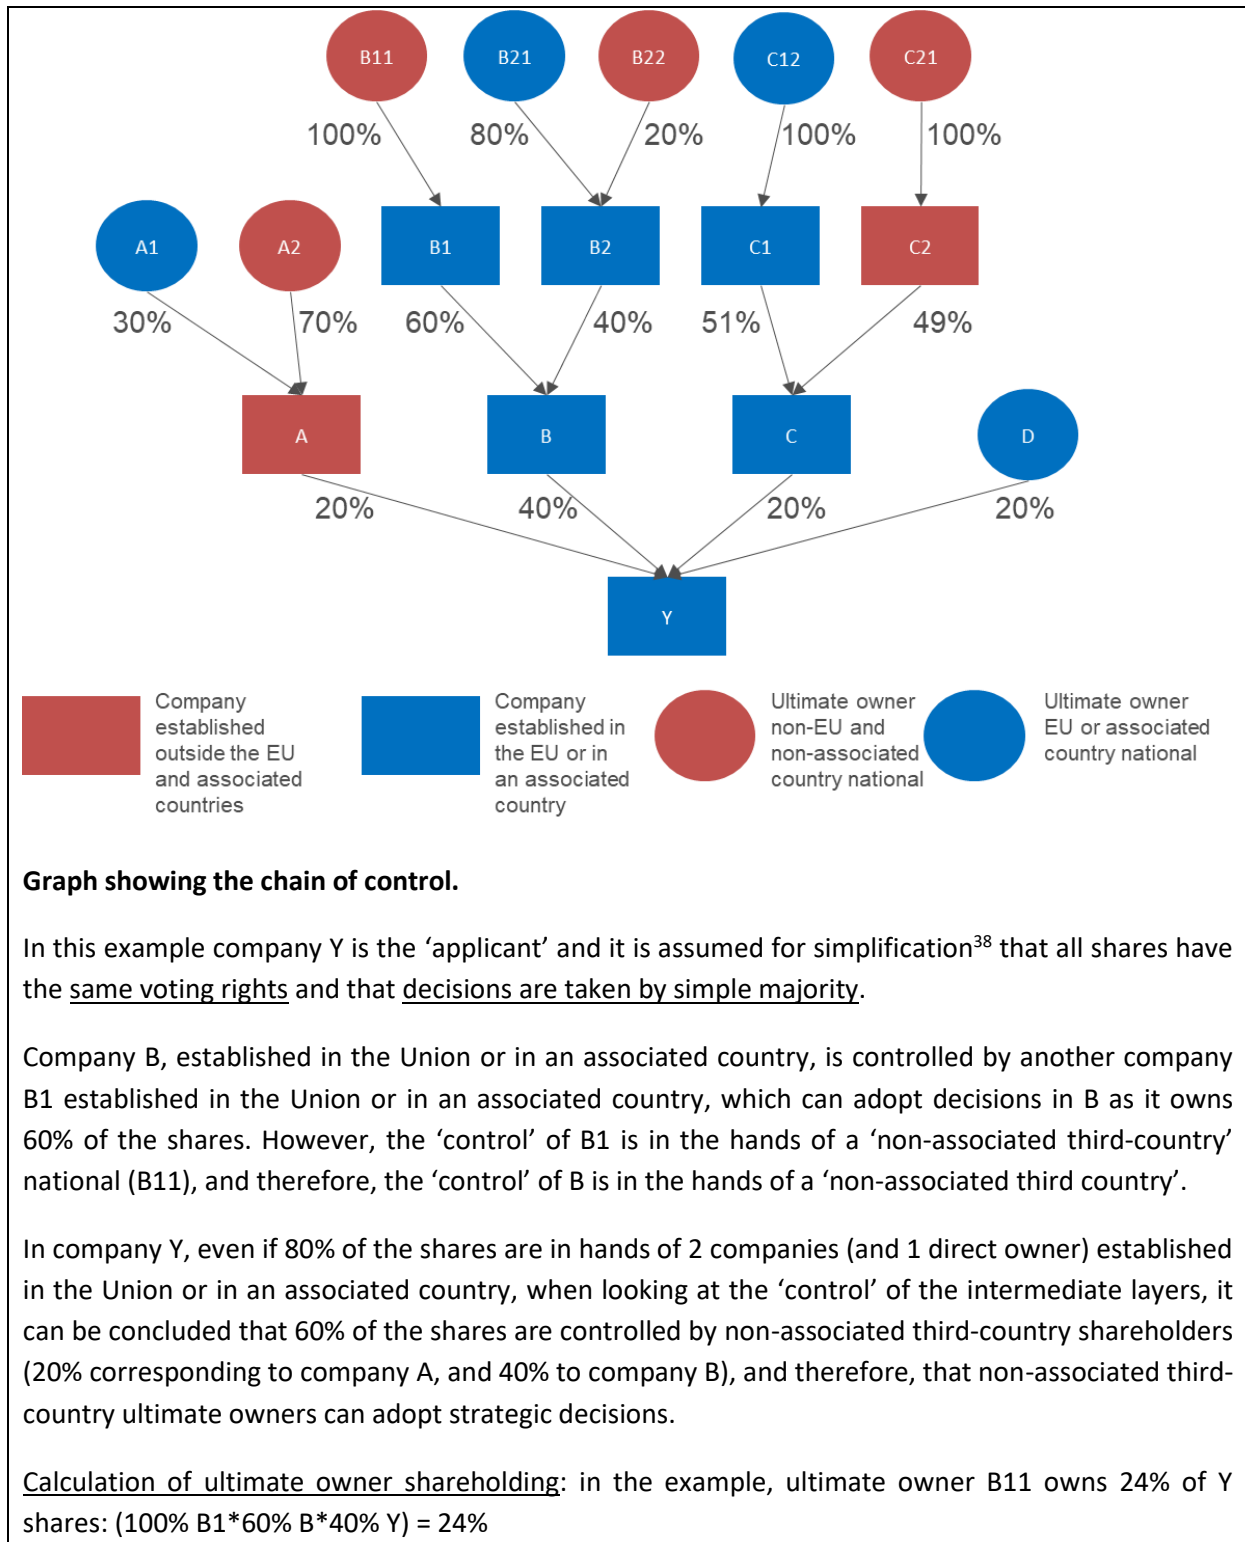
B11

B21

B22

C12

C21

100%

80%

20%

100%

100%

A1

A2

B1

B2

C1

C2

30%

70%

60%

40%

51%

49%

A

B

C

D

20%

40%

20%

20%

Y

Company established outside the EU and associated countries

Company established in the EU or in an associated country

Ultimate owner non-EU and non-associated country national

Ultimate owner EU or associated country national

**Graph showing the chain of control.**

In this example company Y is the ‘applicant’ and it is assumed for simplification$^{38}$ that all shares have the same voting rights and that decisions are taken by simple majority.

Company B, established in the Union or in an associated country, is controlled by another company B1 established in the Union or in an associated country, which can adopt decisions in B as it owns 60% of the shares. However, the ‘control’ of B1 is in the hands of a ‘non-associated third-country’ national (B11), and therefore, the ‘control’ of B is in the hands of a ‘non-associated third country’.

In company Y, even if 80% of the shares are in hands of 2 companies (and 1 direct owner) established in the Union or in an associated country, when looking at the ‘control’ of the intermediate layers, it can be concluded that 60% of the shares are controlled by non-associated third-country shareholders (20% corresponding to company A, and 40% to company B), and therefore, that non-associated third-country ultimate owners can adopt strategic decisions.

Calculation of ultimate owner shareholding: in the example, ultimate owner B11 owns 24% of Y shares: (100% B1*60% B*40% Y) = 24%